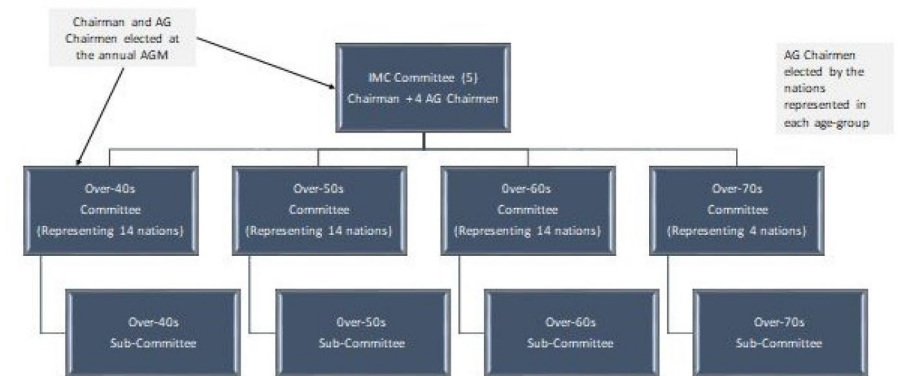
Chairman and AG Chairmen elected at the annual AGM

IMC Committee (5)
Chairman +4 AG Chairmen

AG Chairmen elected by the nations represented in each age-group

Over-40s
Committee
(Representing 14 nations)

Over-50s
Committee
(Representing 14 nations)

Over-60s
Committee
(Representing 14 nations)

Over-70s
Committee
(Representing 4 nations)

Over-40s
Sub-Committee

Over-50s
Sub-Committee

Over-60s
Sub-Committee

Over-70s
Sub-Committee